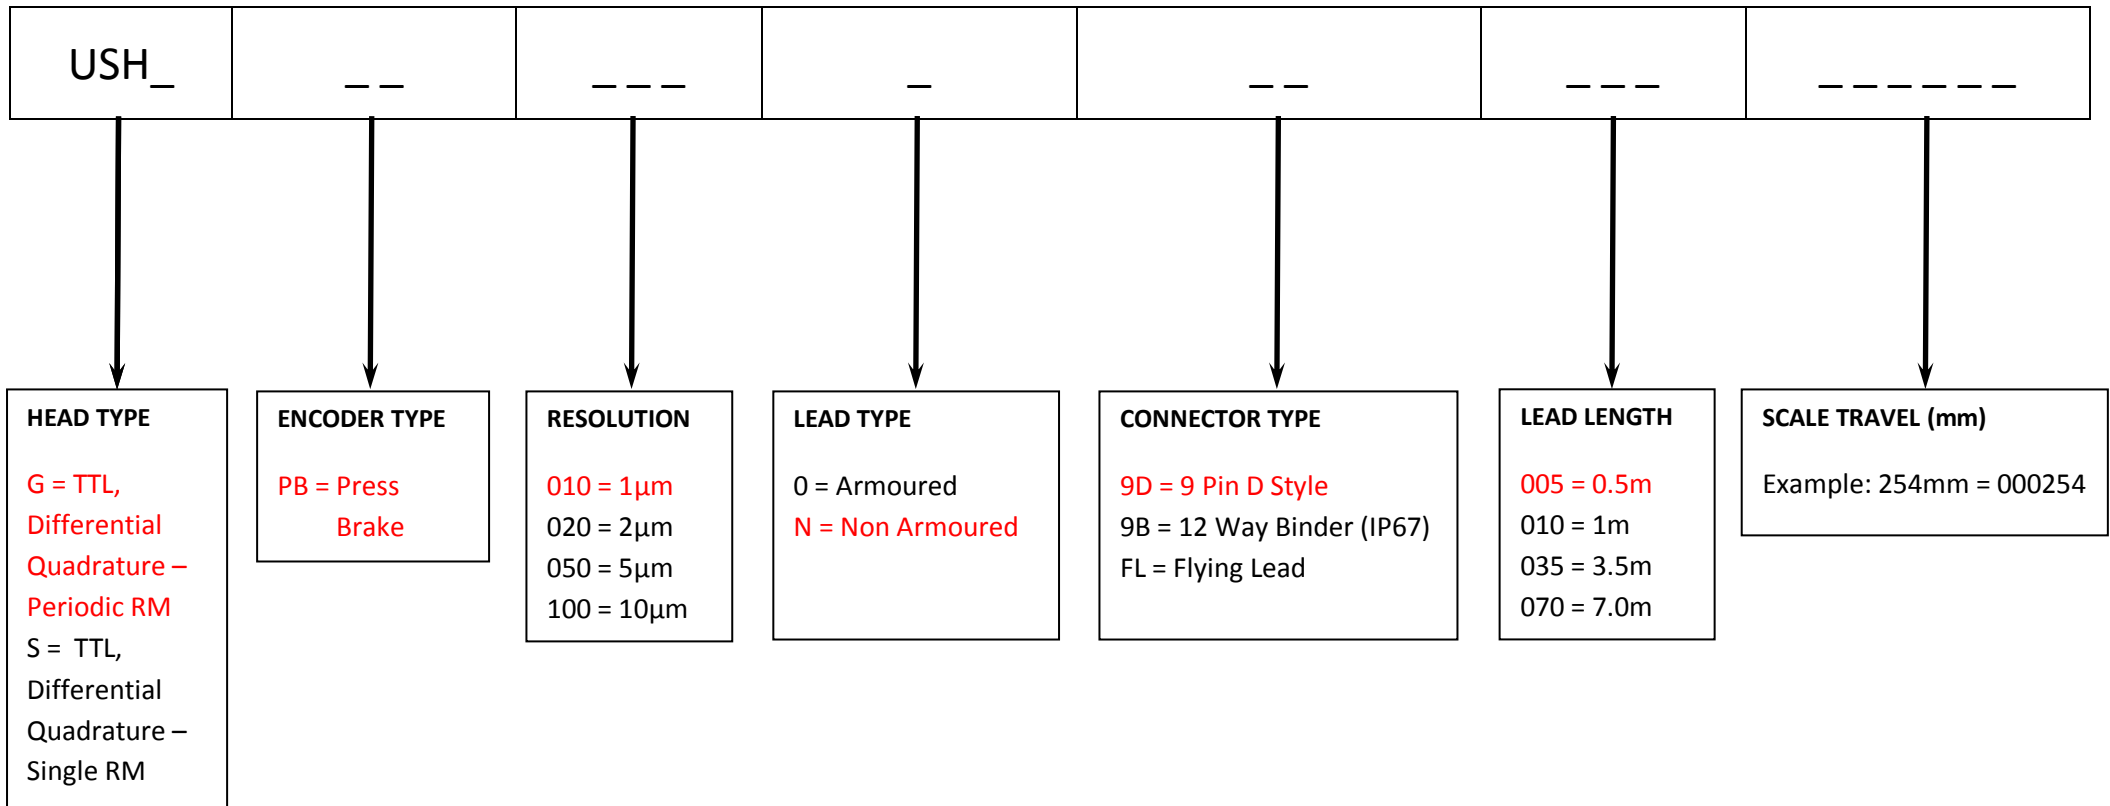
| USH_ | _ _ | _ _ _ | _ | _ _ | _ _ _ | _ _ _ _ _ _ |
|---|---|---|---|---|---|---|

HEAD TYPE

G = TTL, Differential Quadrature – Periodic RM

S = TTL, Differential Quadrature – Single RM

ENCODER TYPE

PB = Press Brake

RESOLUTION

010 = 1µm

020 = 2µm

050 = 5µm

100 = 10µm

LEAD TYPE

0 = Armoured

N = Non Armoured

CONNECTOR TYPE

9D = 9 Pin D Style

9B = 12 Way Binder (IP67)

FL = Flying Lead

LEAD LENGTH

005 = 0.5m

010 = 1m

035 = 3.5m

070 = 7.0m

SCALE TRAVEL (mm)

Example: 254mm = 000254